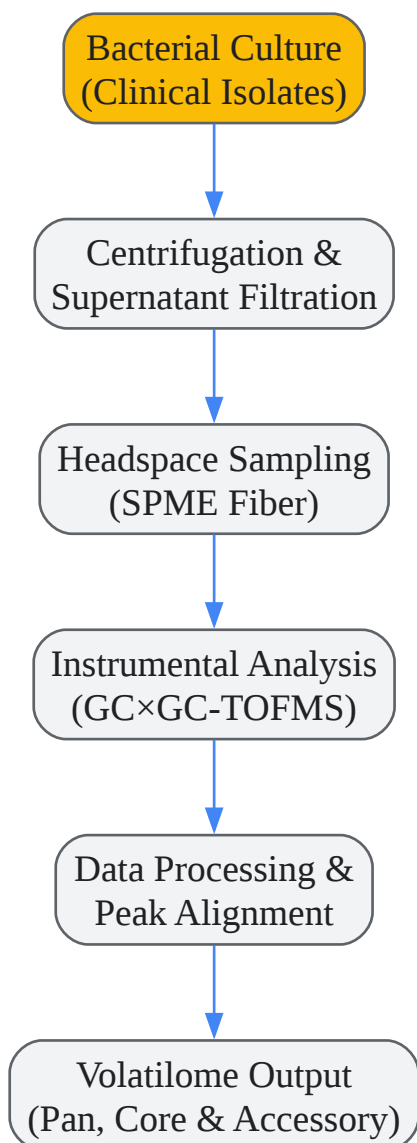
Bacterial Culture
(Clinical Isolates)

Centrifugation &
Supernatant Filtration

Headspace Sampling
(SPME Fiber)

Instrumental Analysis
(GC×GC-TOFMS)

Data Processing &
Peak Alignment

Volatilome Output
(Pan, Core & Accessory)